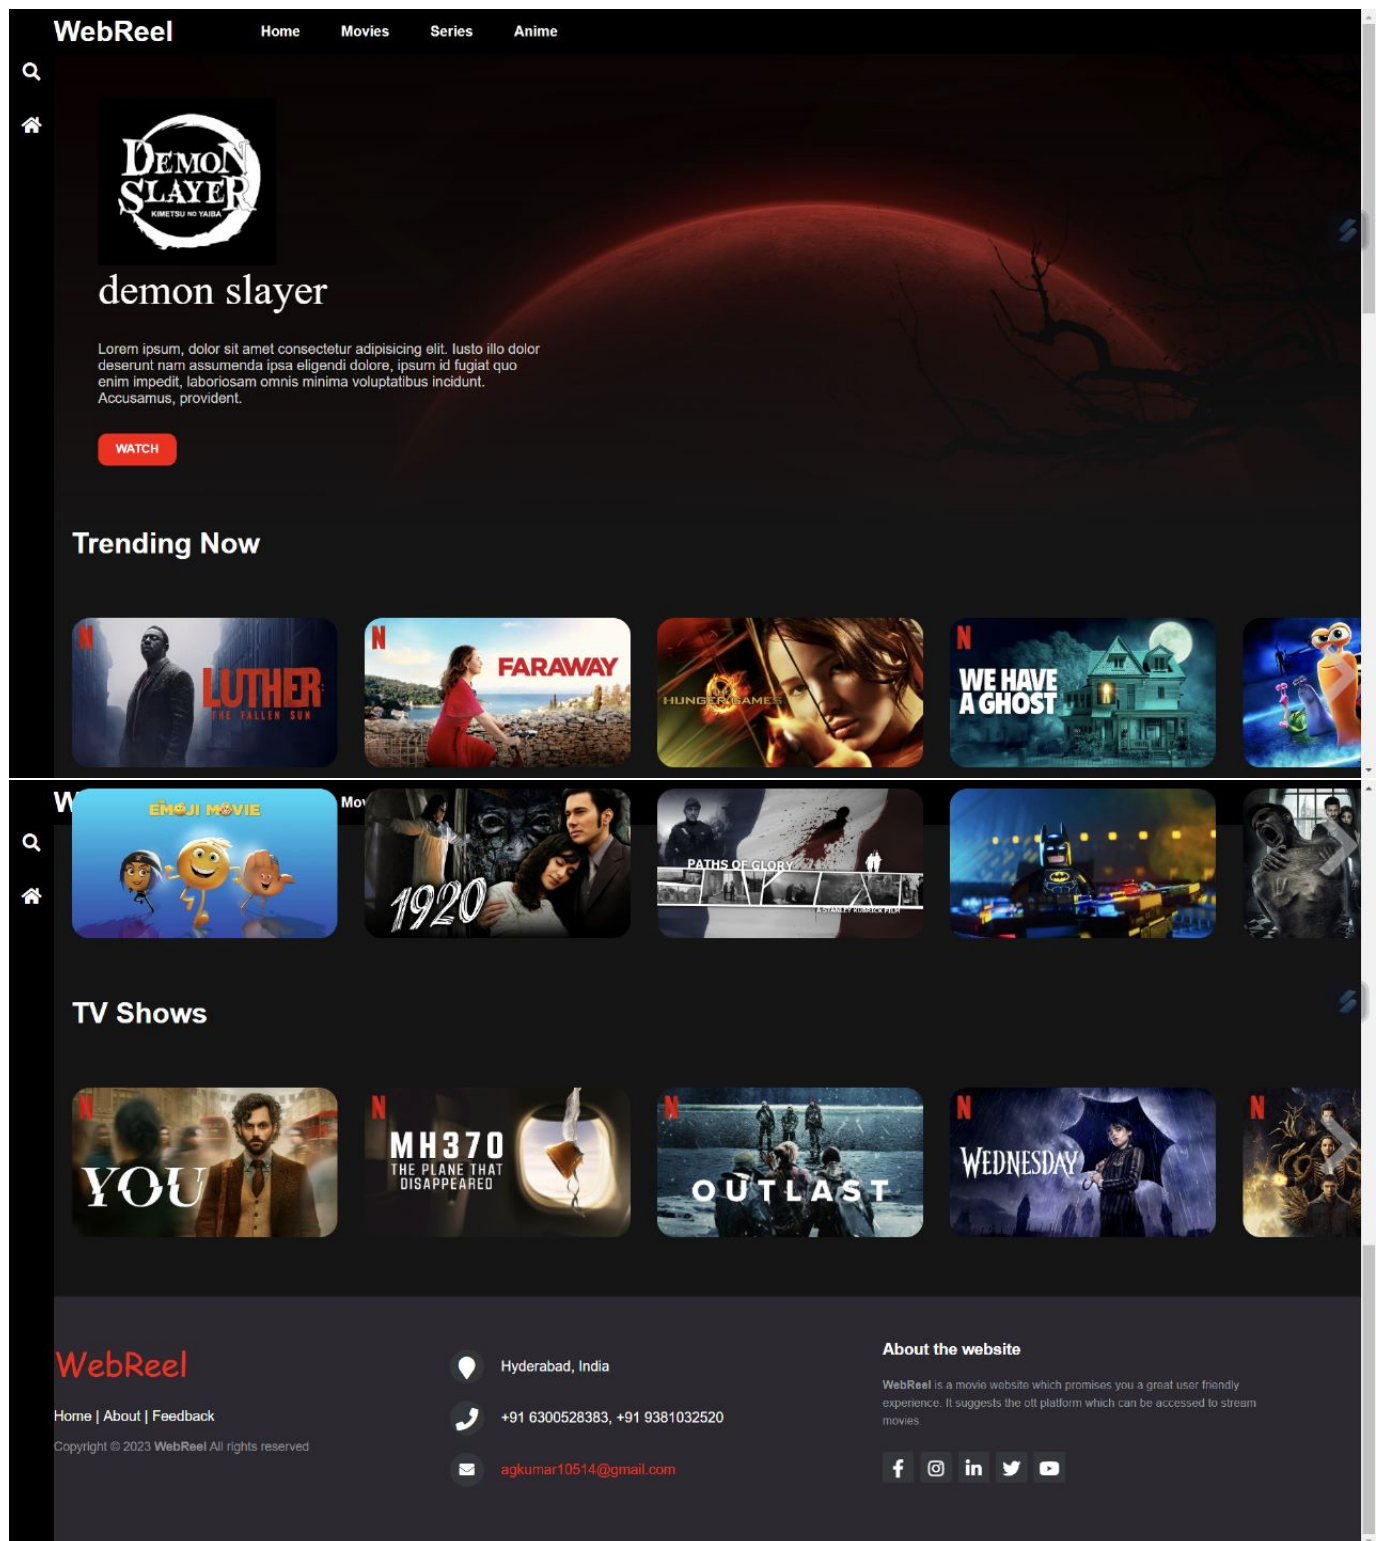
WebReel Home Movies Series Anime

DEMON SLAYER KIMETSU NO YAIBA

demon slayer

Lorem ipsum, dolor sit amet consectetur adipisicing elit. Iusto illo dolor deserunt nam assumenda ipsa eligendi dolore, ipsum id fugiat quo enim impedit, laboriosam omnis minima voluptatibus incidunt. Accusamus, provident.

WATCH

Trending Now

N LUTHER THE FALLEN SUN

N FARAWAY

HUNGER GAMES

N WE HAVE A GHOST

W Mo

EMOJI MOVIE

1920

PATHS OF GLORY

A STANLEY KUBRICK FILM

TV Shows

N YOU

N MH370 THE PLANE THAT DISAPPEARED

N OUTLAST

N WEDNESDAY

N

WebReel

Home | About | Feedback

Copyright © 2023 WebReel All rights reserved

Hyderabad, India

+91 6300528383, +91 9381032520

agkumar10514@gmail.com

About the website

WebReel is a movie website which promises you a great user friendly experience. It suggests the ott platform which can be accessed to stream movies.